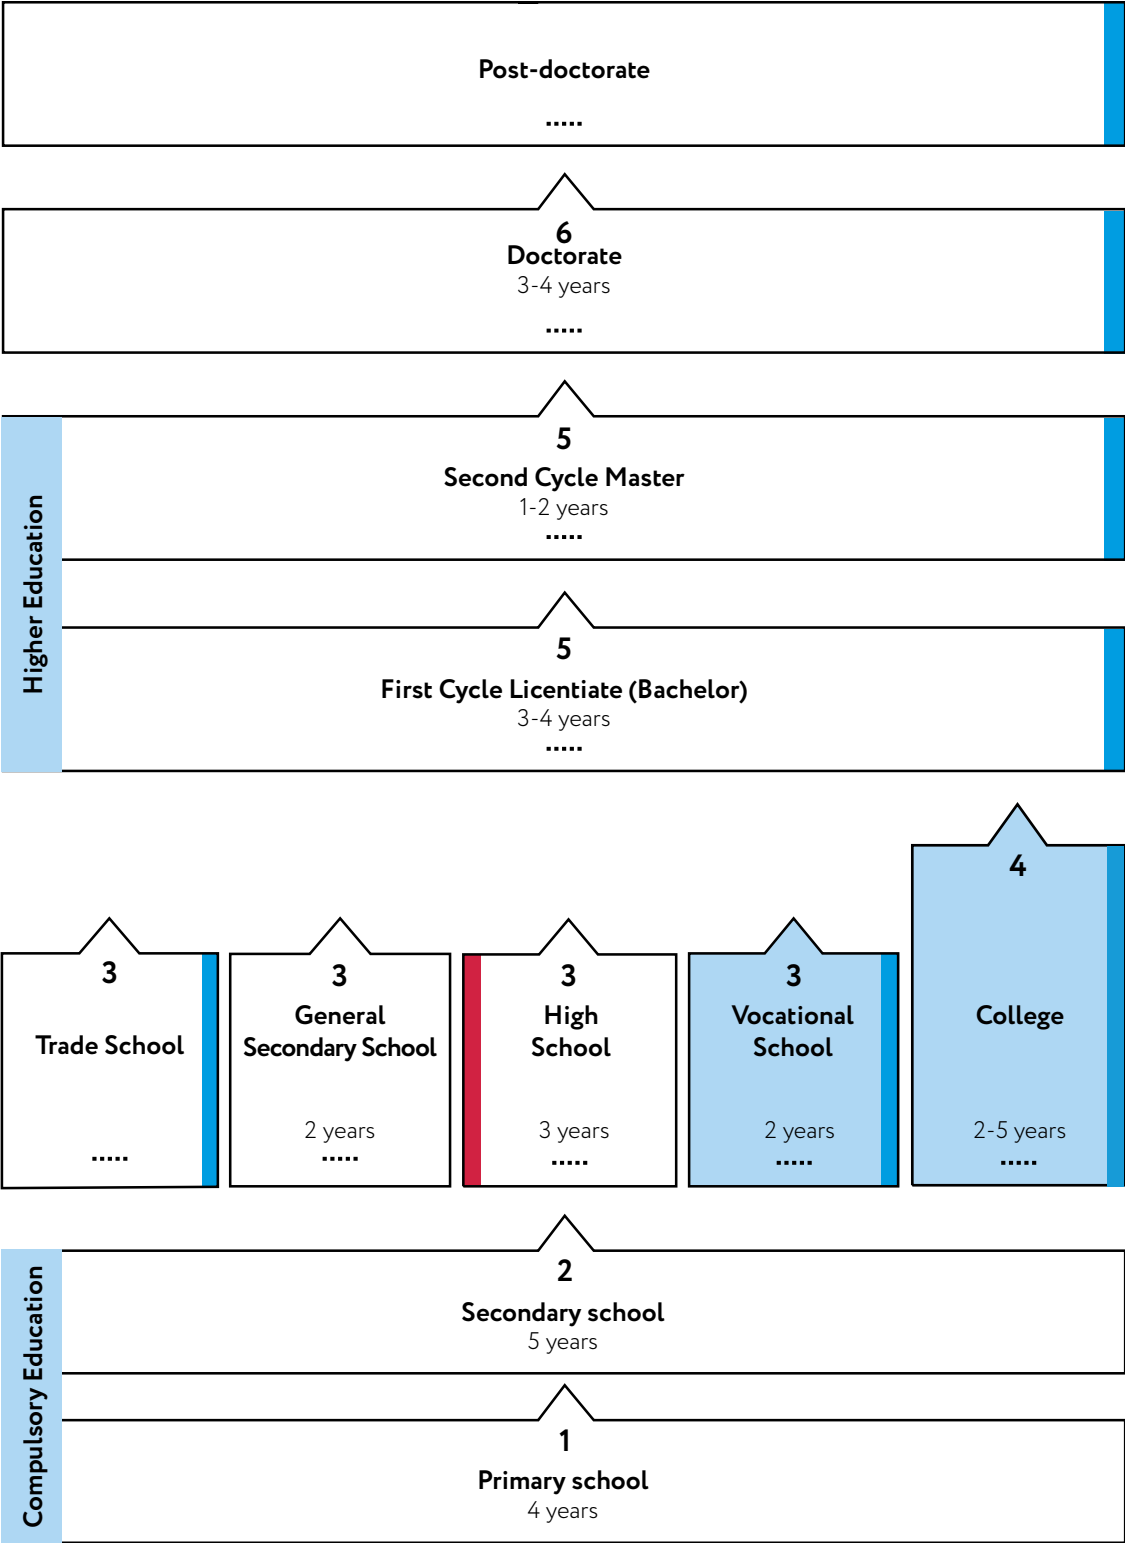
Post-doctorate
.....

6
Doctorate
3-4 years
.....

Higher Education

5
Second Cycle Master
1-2 years
.....

5
First Cycle Licentiate (Bachelor)
3-4 years
.....

3
Trade School
.....

3
General Secondary School
2 years
.....

3
High School
3 years
.....

3
Vocational School
2 years
.....

4
College
2-5 years
.....

Compulsory Education

2
Secondary school
5 years

1
Primary school
4 years